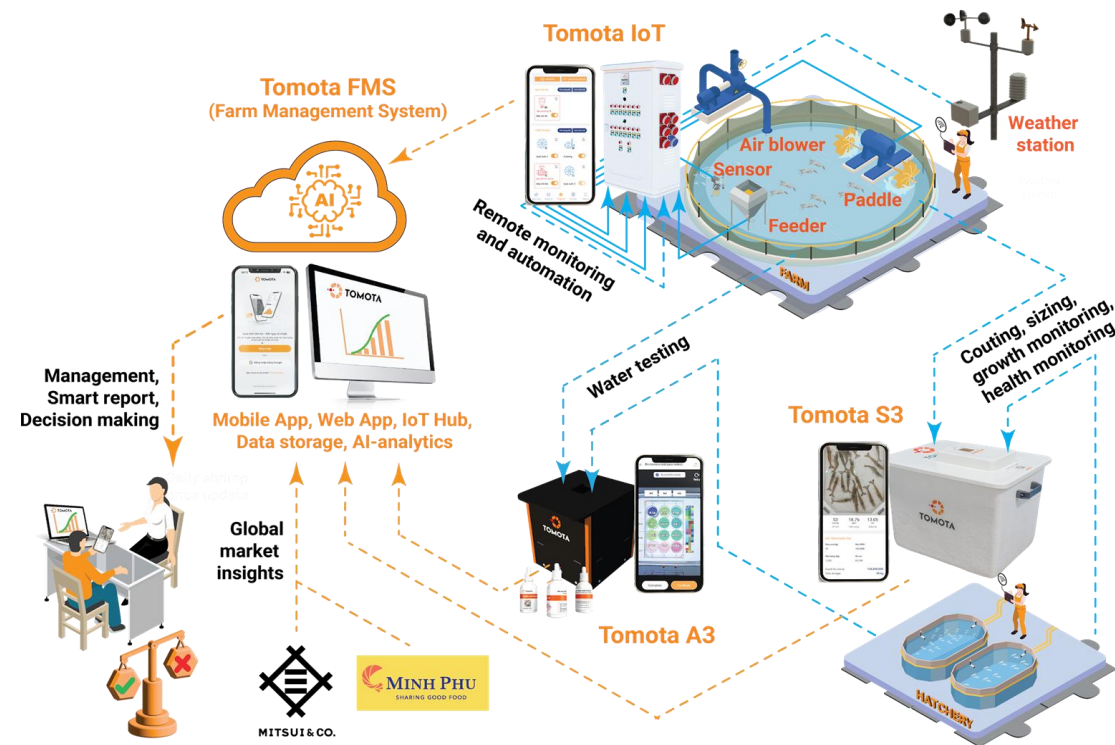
Tomota IoT

Tomota FMS
(Farm Management System)

AI

Air blower

Sensor

Paddle

Feeder

Weather station

Remote monitoring and automation

FARM

TOMOTA

TOMOTA

Management, Smart report, Decision making

Mobile App, Web App, IoT Hub, Data storage, AI-analytics

Water testing

Couting, sizing, growth monitoring, health monitoring

Tomota S3

TOMOTA

Global market insights

TOMOTA

Tomota A3

MITSUI&CO.

MINH PHU
SHARING GOOD FOOD

HATCHERY